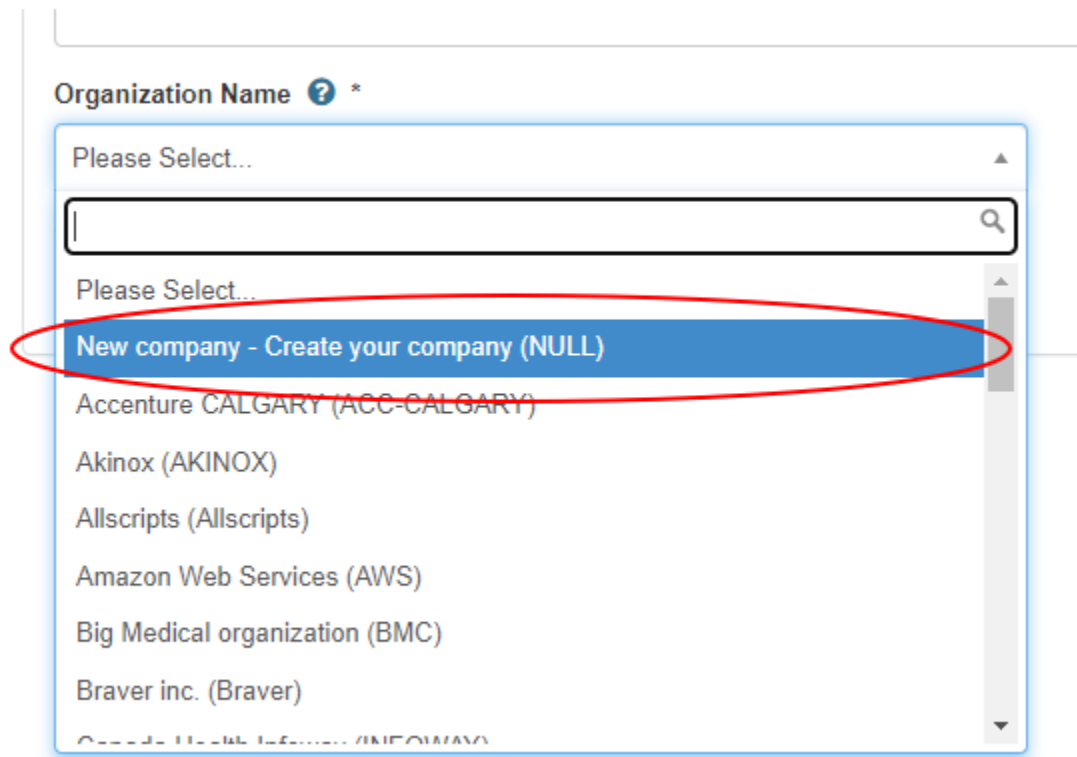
Organization Name *

Please Select...

Please Select...

New company - Create your company (NULL)

Accenture CALGARY (ACC-CALGARY)

Akinox (AKINOX)

Allscripts (Allscripts)

Amazon Web Services (AWS)

Big Medical organization (BMC)

Braver inc. (Braver)

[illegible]